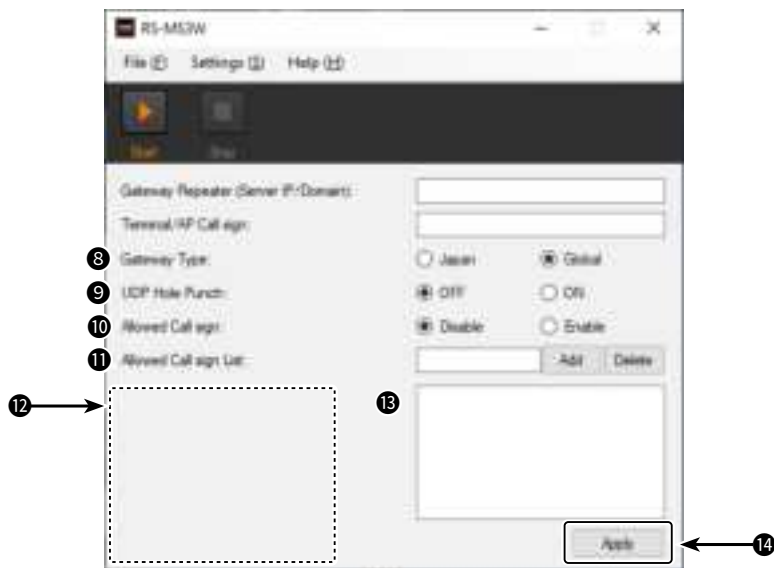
RS-MS3W

File (F) Settings (S) Help (H)

Start Stop

Gateway Repeater (Server IP/Domain):

Terminal/AP Call sign:

8 Gateway Type: Japan Global

9 UDP Hole Punch: OFF ON

10 Allowed Call sign: Disable Enable

11 Allowed Call sign List: Add Delete

12

13

Apply

14